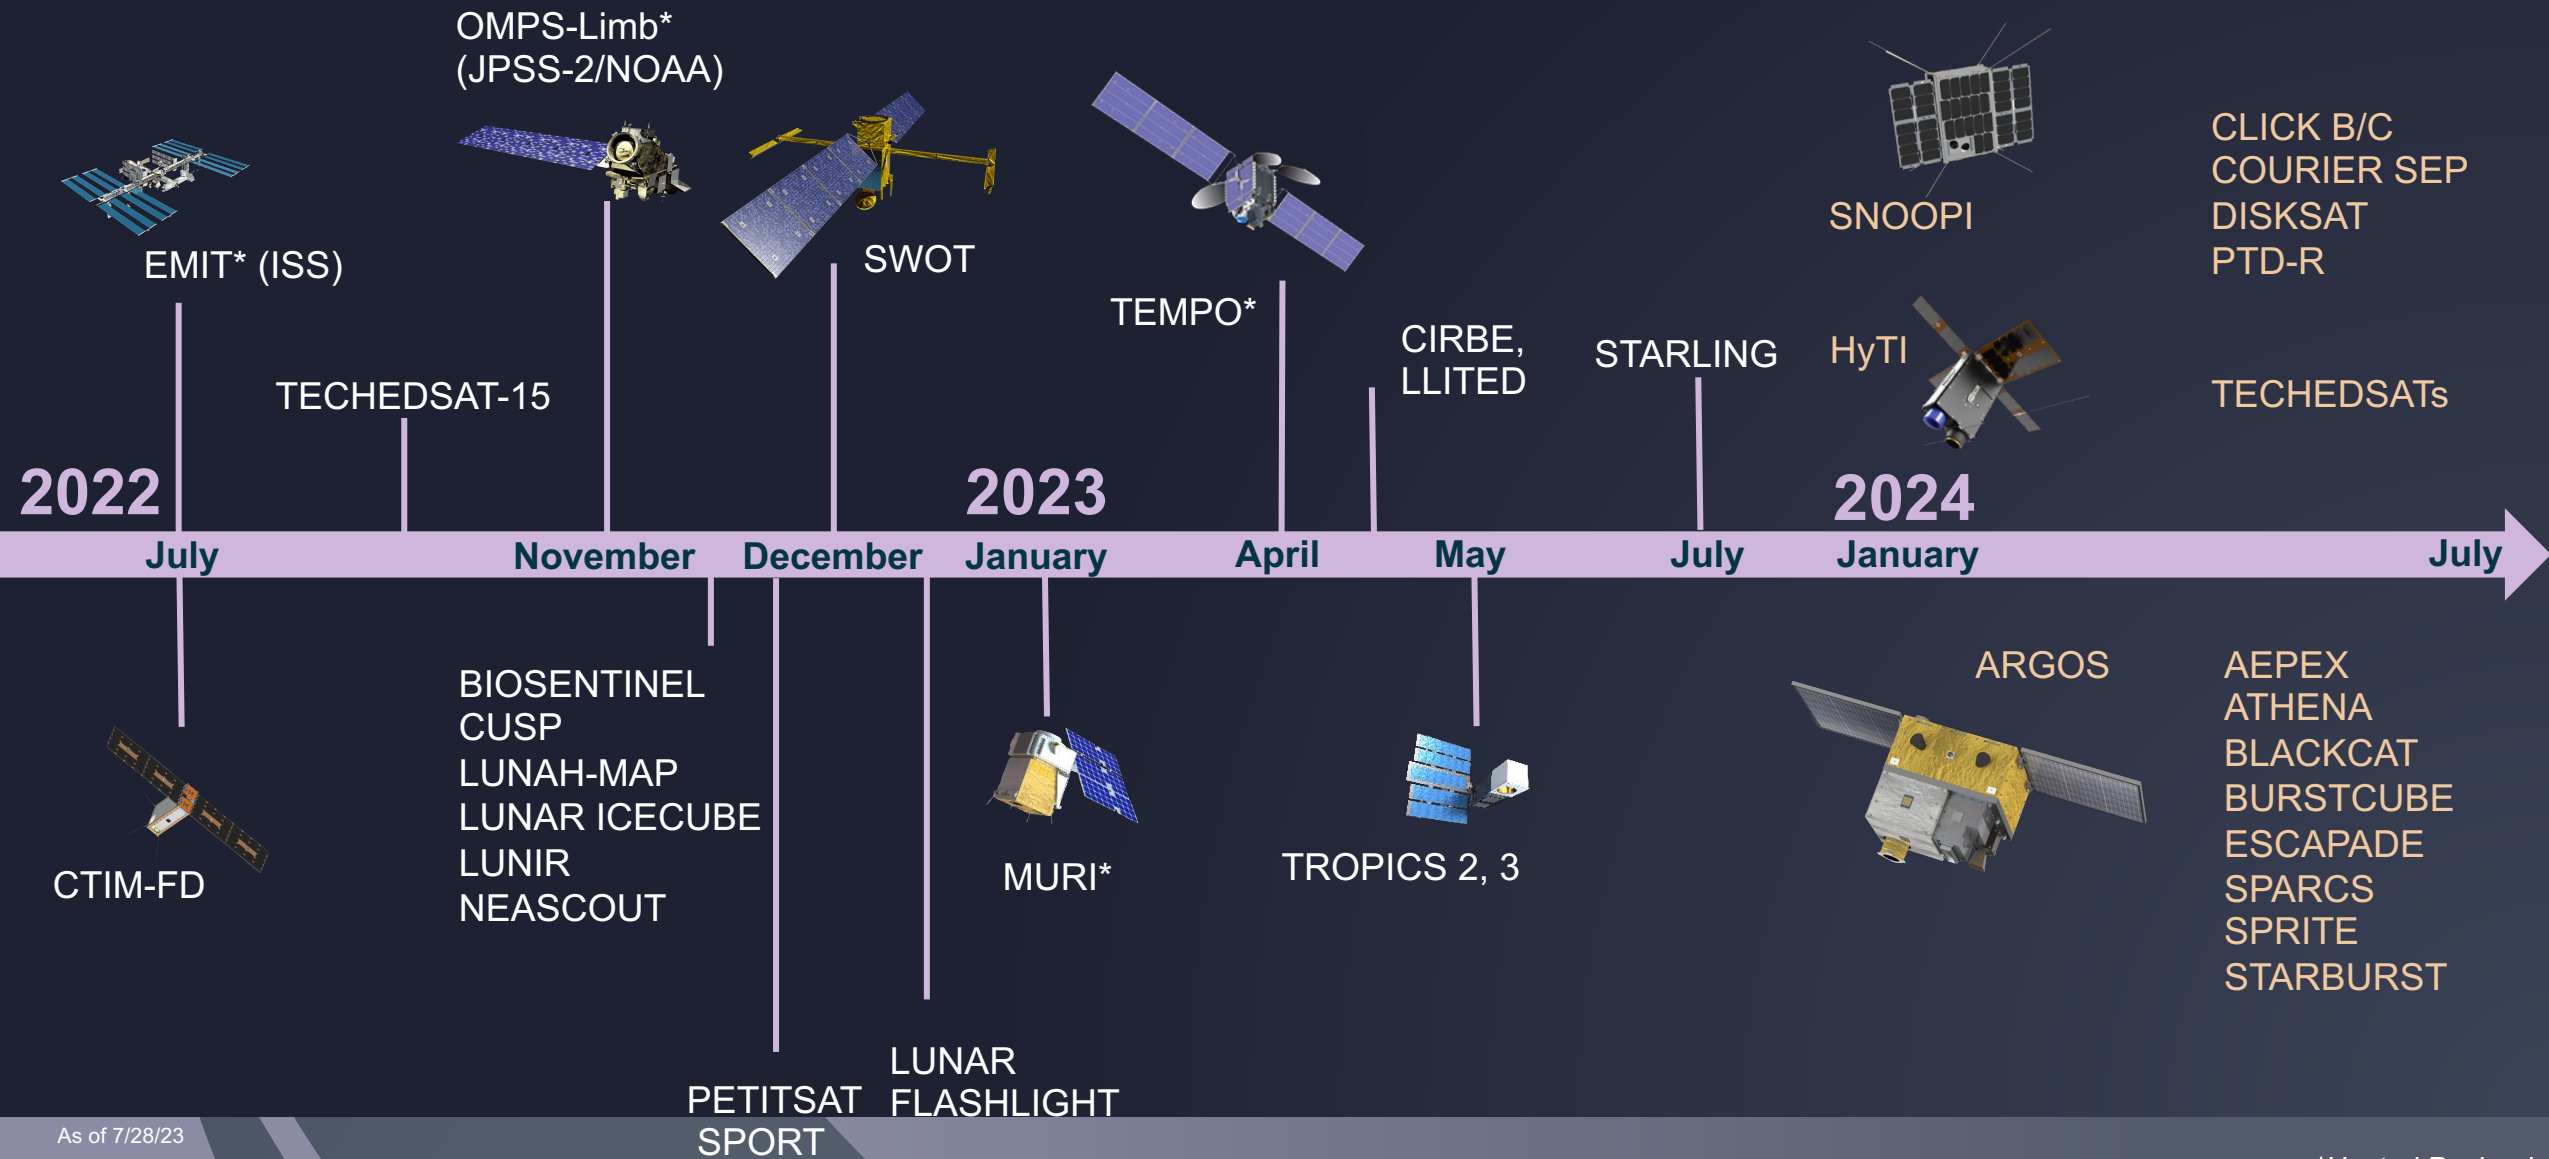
OMPS-Limb*
(JPSS-2/NOAA)

EMIT* (ISS)

SWOT

TEMPO*

SNOOPI

CLICK B/C
COURIER SEP
DISKSAT
PTD-R

TECHEDSAT-15

CIRBE,
LLITED

STARLING

HyTI

TECHEDSATs

2022

2023

2024

July

November

December

January

April

May

July

January

July

CTIM-FD

BIOSENTINEL
CUSP
LUNAH-MAP
LUNAR ICECUBE
LUNIR
NEASCOUT

MURI*

TROPICS 2, 3

ARGOS

AEPEX
ATHENA
BLACKCAT
BURSTCUBE
ESCAPADE
SPARCS
SPRITE
STARBURST

LUNAR
FLASHLIGHT

PETITSAT
SPORT

As of 7/28/23

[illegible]